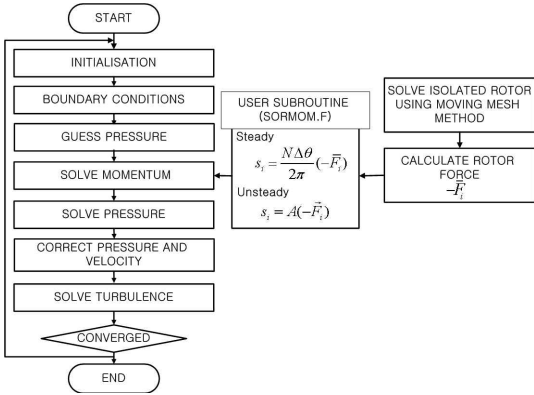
START

INITIALISATION

BOUNDARY CONDITIONS

GUESS PRESSURE

SOLVE MOMENTUM

SOLVE PRESSURE

CORRECT PRESSURE AND VELOCITY

SOLVE TURBULENCE

CONVERGED

END

USER SUBROUTINE (SORMOM.F)

Steady

$s_i = \frac{N\Delta\theta}{2\pi}(-\vec{F}_i)$

Unsteady

$s_i = A(-\vec{F}_i)$

SOLVE ISOLATED ROTOR USING MOVING MESH METHOD

CALCULATE ROTOR FORCE

$-\vec{F}_i$